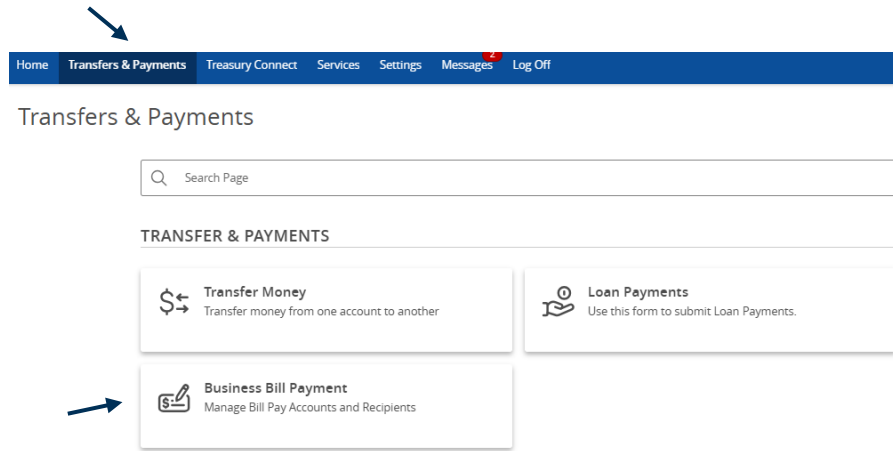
Home Transfers & Payments Treasury Connect Services Settings Messages 2 Log Off

Transfers & Payments

Search Page

TRANSFER & PAYMENTS

Transfer Money
Transfer money from one account to another

Loan Payments
Use this form to submit Loan Payments.

Business Bill Payment
Manage Bill Pay Accounts and Recipients